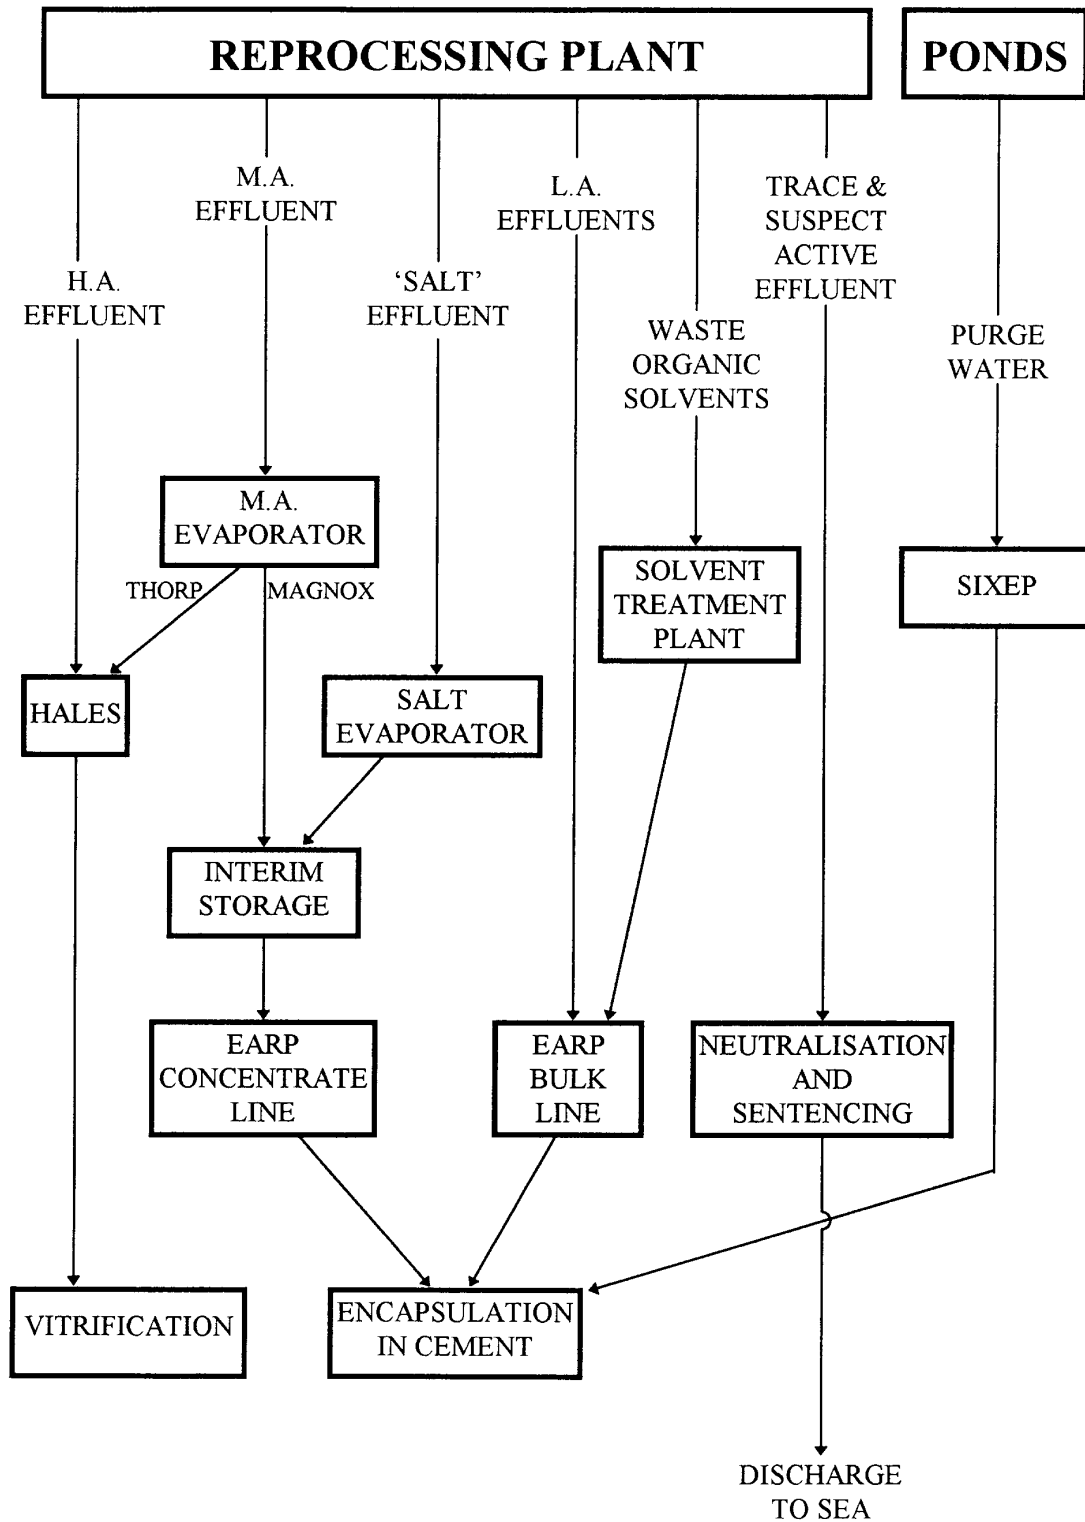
REPROCESSING PLANT

PONDS

H.A. EFFLUENT

M.A. EFFLUENT

'SALT' EFFLUENT

L.A. EFFLUENTS

WASTE ORGANIC SOLVENTS

TRACE & SUSPECT ACTIVE EFFLUENT

PURGE WATER

M.A. EVAPORATOR

THORP

MAGNOX

SOLVENT TREATMENT PLANT

SIXEP

HALES

SALT EVAPORATOR

INTERIM STORAGE

EARP CONCENTRATE LINE

EARP BULK LINE

NEUTRALISATION AND SENTENCING

VITRIFICATION

ENCAPSULATION IN CEMENT

DISCHARGE TO SEA